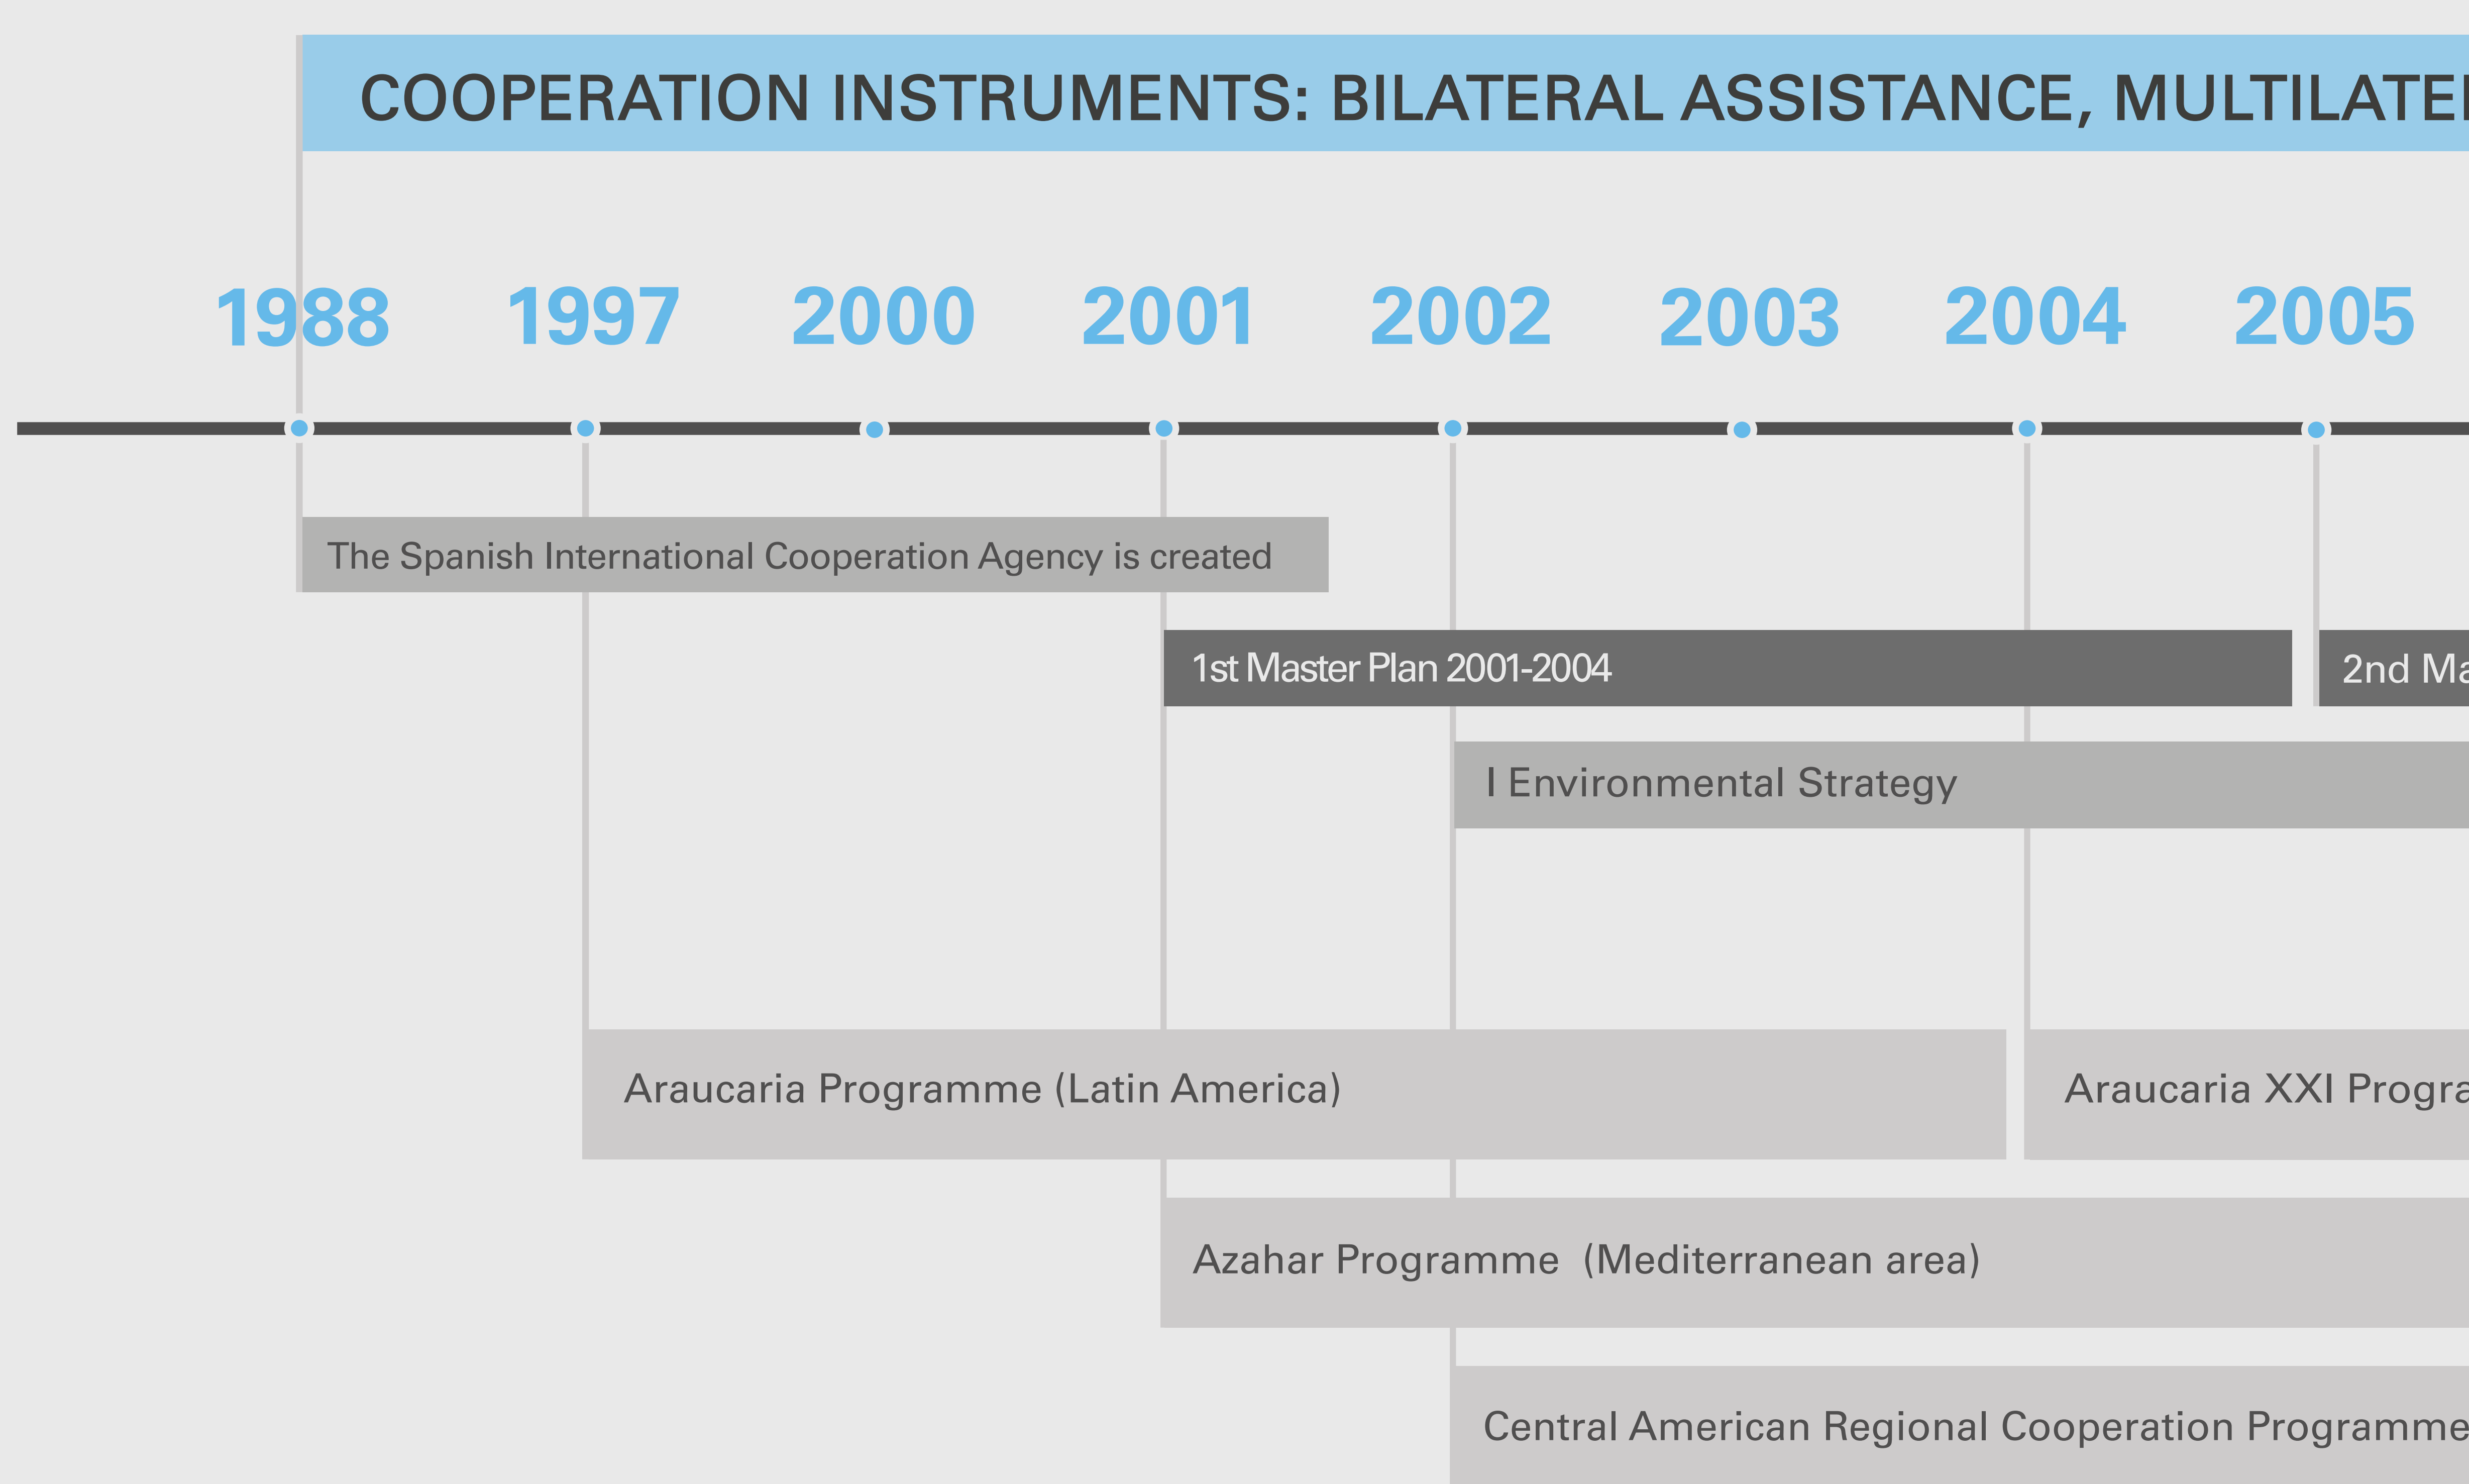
COOPERATION INSTRUMENTS: BILATERAL ASSISTANCE, MULTILATE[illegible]

1988 1997 2000 2001 2002 2003 2004 2005

The Spanish International Cooperation Agency is created

1st Master Plan 2001-2004

2nd Ma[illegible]

I Environmental Strategy

Araucaria Programme (Latin America)

Araucaria XXI Progra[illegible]

Azahar Programme (Mediterranean area)

Central American Regional Cooperation Programme